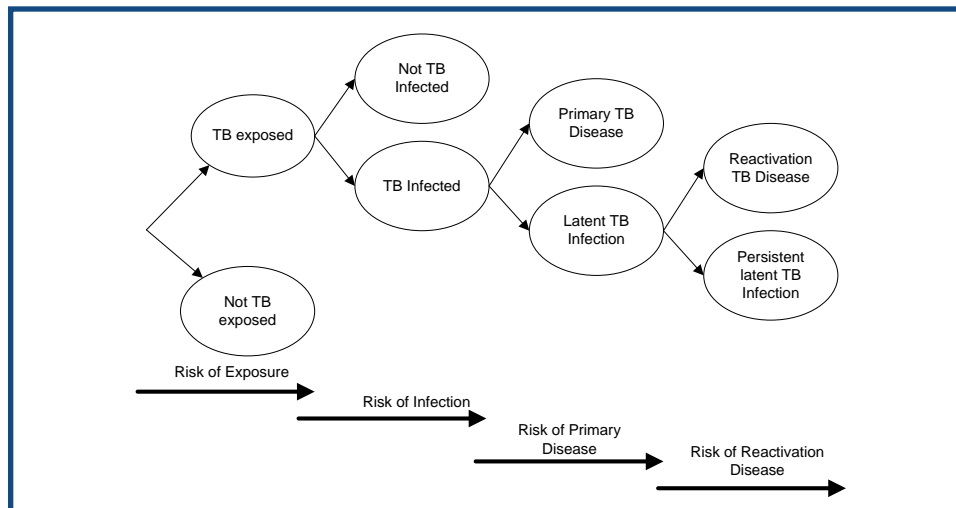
TB exposed

Not TB Infected

TB Infected

Primary TB Disease

Latent TB Infection

Reactivation TB Disease

Persistent latent TB Infection

Not TB exposed

Risk of Exposure

Risk of Infection

Risk of Primary Disease

Risk of Reactivation Disease